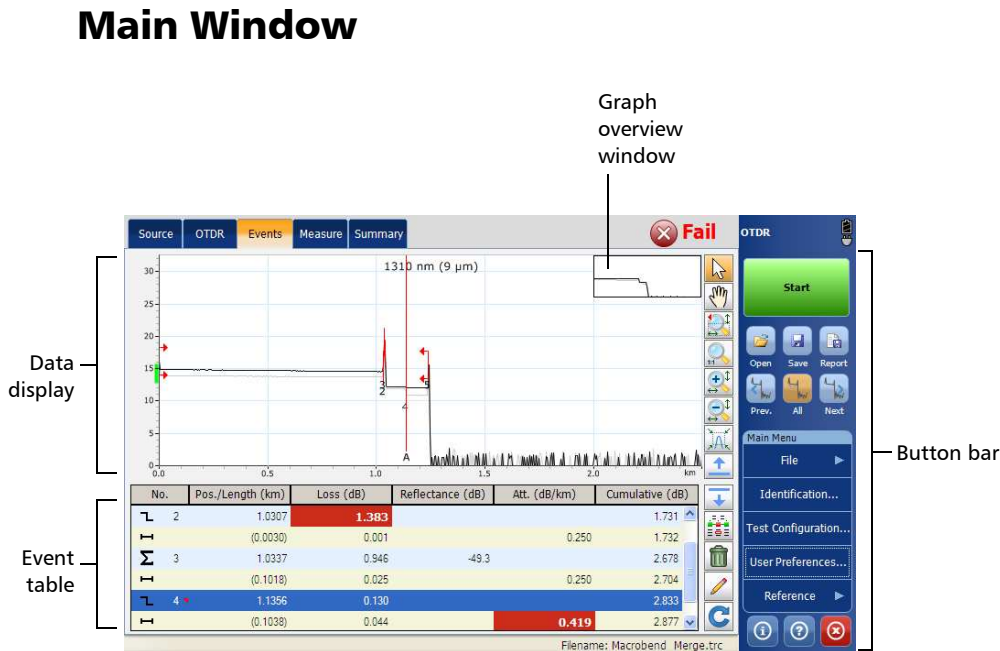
Main Window

Graph overview window

Source OTDR Events Measure Summary

Fail

OTDR

1310 nm (9 µm)

30
25
20
15
10
5
0
0.0 0.5 1.0 1.5 2.0 km

A

Start

Open Save Report

Prev. All Next

Main Menu

File

Identification...

Test Configuration...

User Preferences...

Reference

Data display

Button bar

Event table

| No. | Pos./Length (km) | Loss (dB) | Reflectance (dB) | Att. (dB/km) | Cumulative (dB) |
|---|---|---|---|---|---|
| 2 | 1.0307 | 1.383 | | | 1.731 |
| | (0.0030) | 0.001 | | 0.250 | 1.732 |
| 3 | 1.0337 | 0.946 | -49.3 | | 2.678 |
| | (0.1018) | 0.025 | | 0.250 | 2.704 |
| 4 | 1.1356 | 0.130 | | | 2.833 |
| | (0.1038) | 0.044 | | 0.419 | 2.877 |

Filename: Macrobend Merge.trc